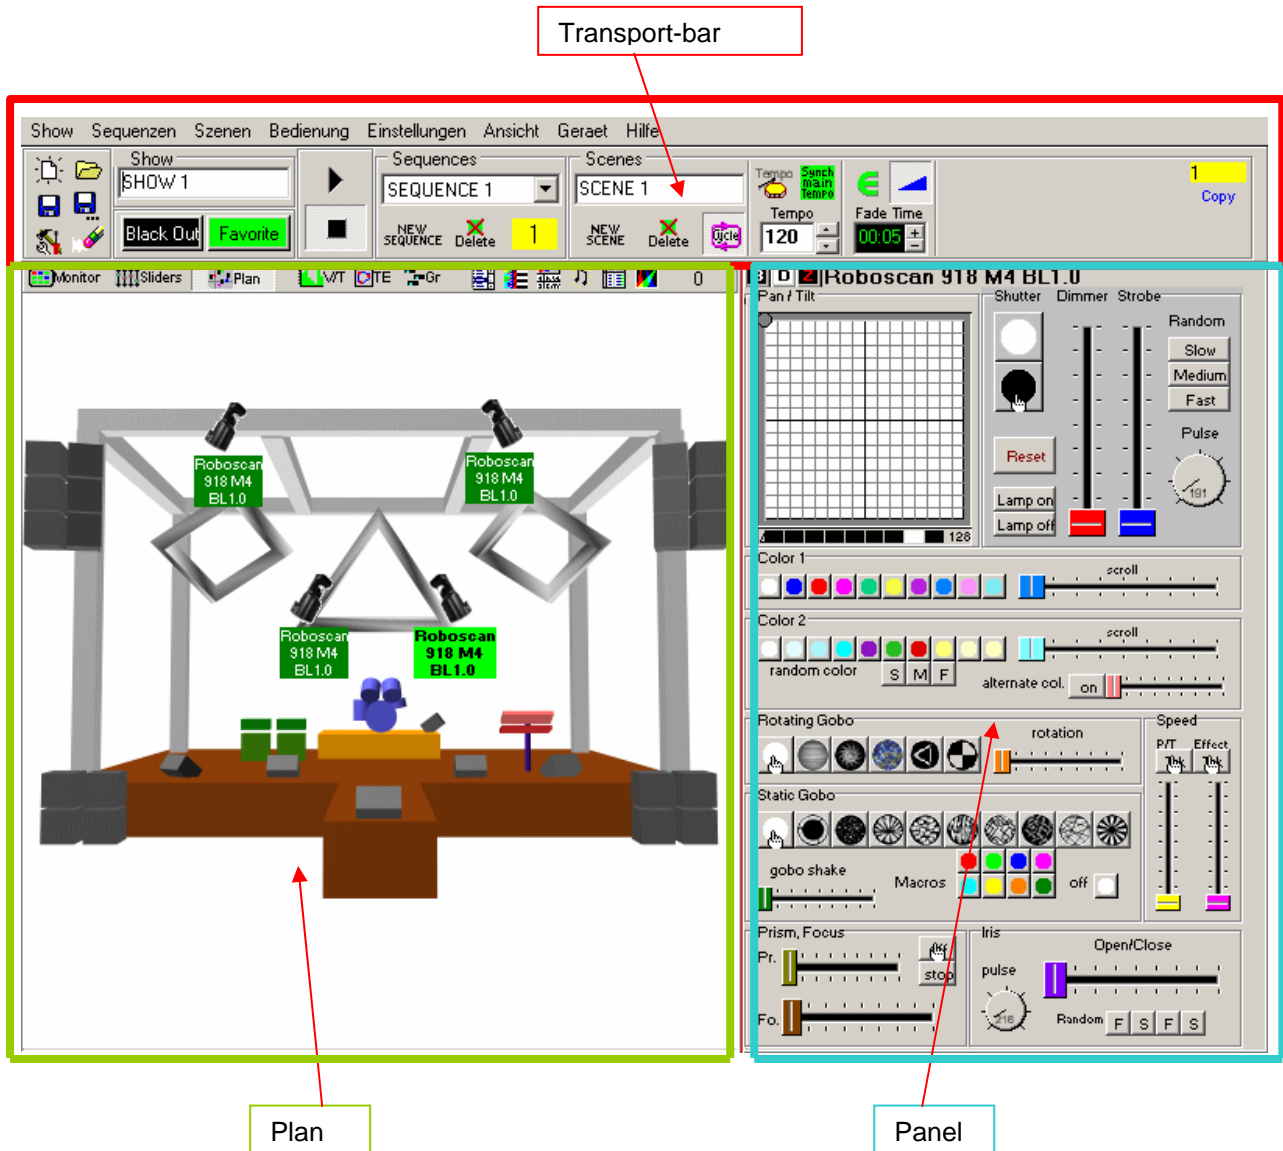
Transport-bar

Show Sequenzen Szenen Bedienung Einstellungen Ansicht Geraet Hilfe

Show
SHOW 1
Black Out Favorite

Sequences
SEQUENCE 1
NEW SEQUENCE Delete 1

Scenes
SCENE 1
NEW SCENE Delete Cycle

Tempo Synch main Tempo
Tempo
120

Fade Time
00:05

1
Copy

Monitor Sliders Plan VT TE Gr 0

Roboscan 918 M4 BL1.0
Roboscan 918 M4 BL1.0
Roboscan 918 M4 BL1.0
Roboscan 918 M4 BL1.0

B D Z Roboscan 918 M4 BL1.0
Pan / Tilt
128
Shutter Dimmer Strobe
Reset
Lamp on
Lamp off
Random
Slow
Medium
Fast
Pulse
191

Color 1
scroll

Color 2
scroll
random color S M F
alternate col. on

Rotating Gobo
rotation

Speed
P/T Effect

Static Gobo
gobo shake
Macros
off

Prism, Focus
Pr.
stop
Fo.

Iris
Open/Close
pulse
216
Random F S F S

Plan

Panel